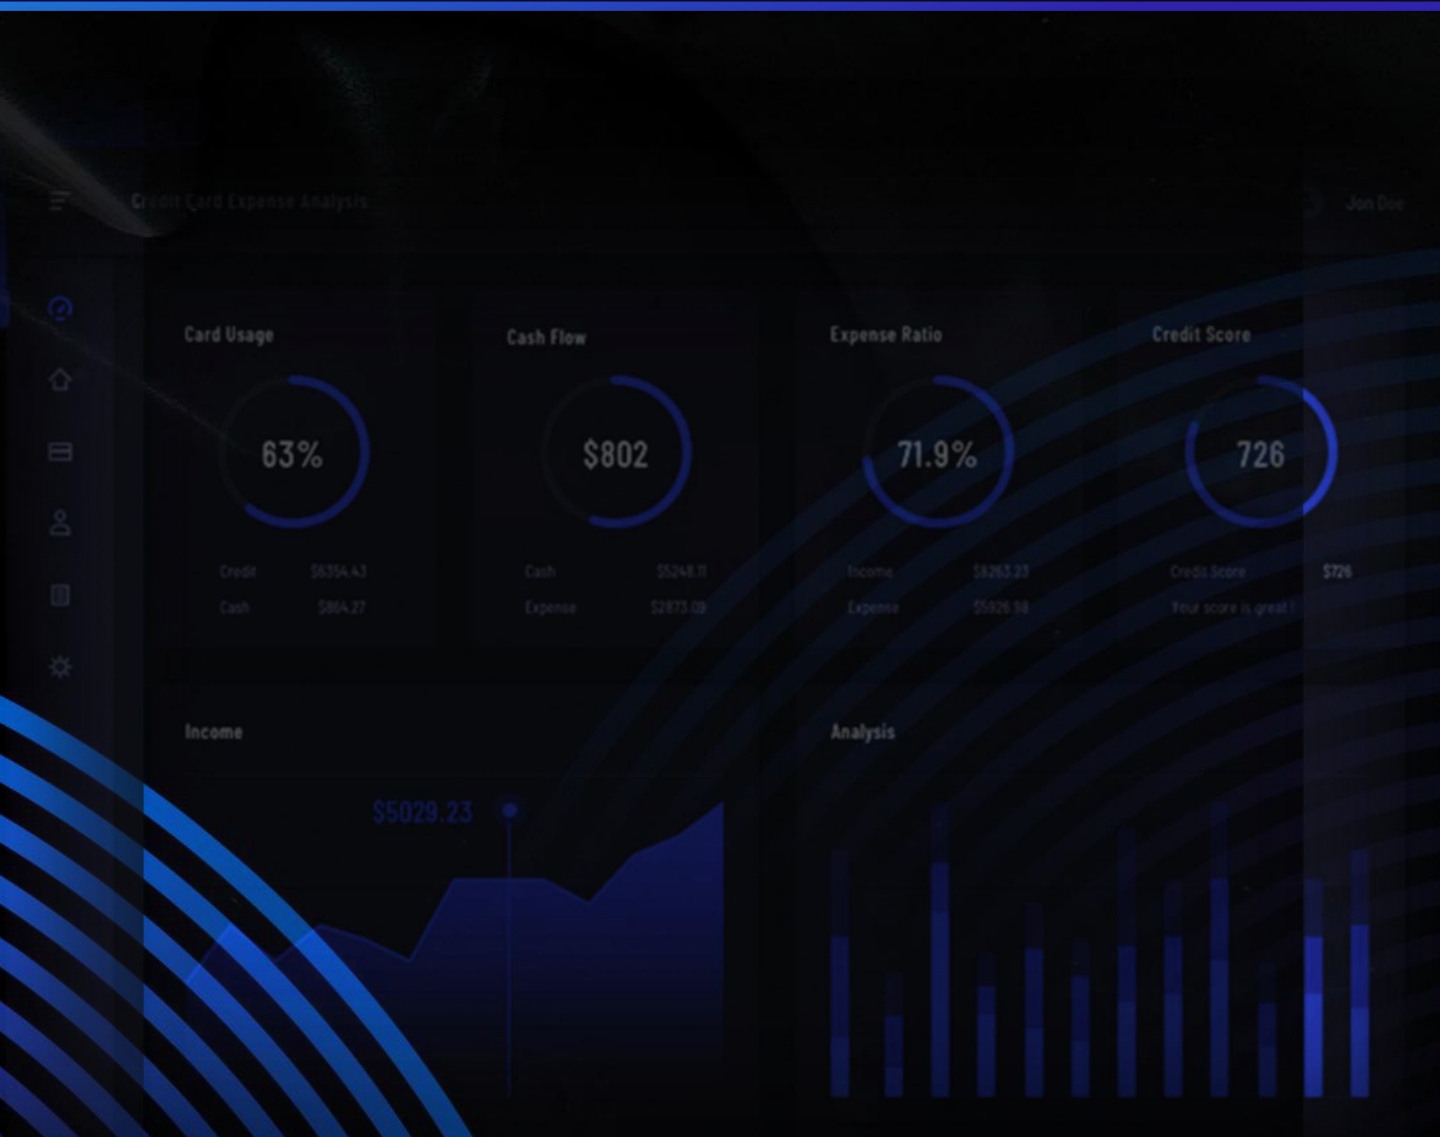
Credit Card Expense Analysis

Jon Doe

Card Usage

63%

Credit $6354.43

Cash $864.27

Cash Flow

$802

Cash $5248.11

Expense $2873.08

Expense Ratio

71.9%

Income $8263.23

Expense $5926.58

Credit Score

726

Credit Score 726

Your score is great !

Income

$5029.23

Analysis